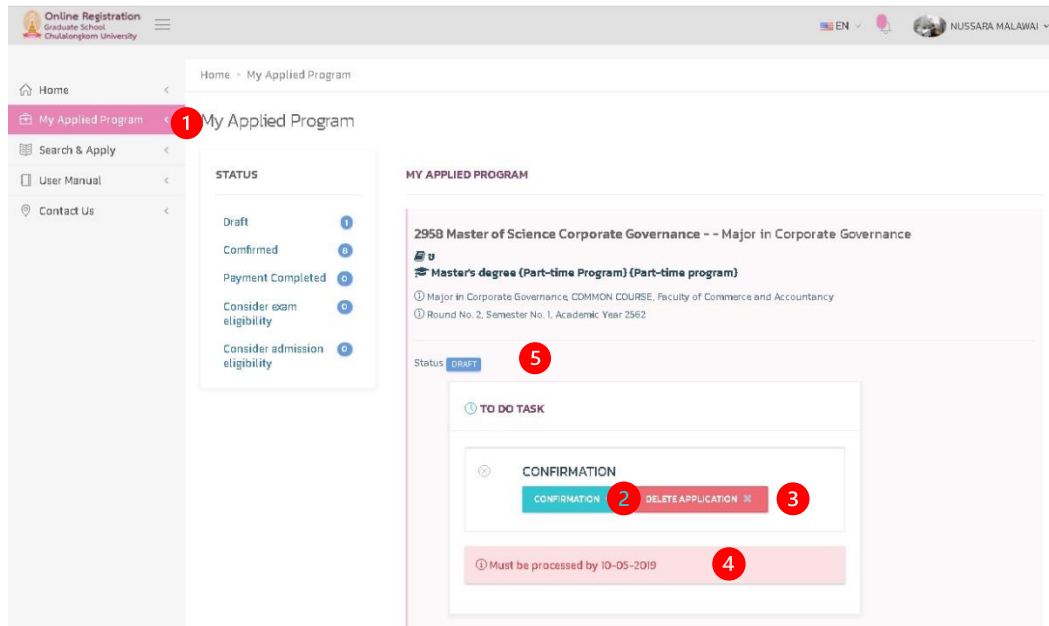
Online Registration
Graduate School
Chulalongkorn University

EN
NUSSARA MALAWAI

Home
My Applied Program
Search & Apply
User Manual
Contact Us

Home > My Applied Program

1
My Applied Program

STATUS

| Status | Count |
|---|---|
| Draft | 1 |
| Confirmed | 8 |
| Payment Completed | 0 |
| Consider exam eligibility | 0 |
| Consider admission eligibility | 0 |

MY APPLIED PROGRAM

2958 Master of Science Corporate Governance - - Major in Corporate Governance
ป
Master's degree (Part-time Program) (Part-time program)
ⓘ Major in Corporate Governance, COMMON COURSE, Faculty of Commerce and Accountancy
ⓘ Round No. 2, Semester No. 1, Academic Year 2562

Status DRAFT 5

TO DO TASK

CONFIRMATION
CONFIRMATION 2 DELETE APPLICATION ✕ 3

ⓘ Must be processed by 10-05-2019 4